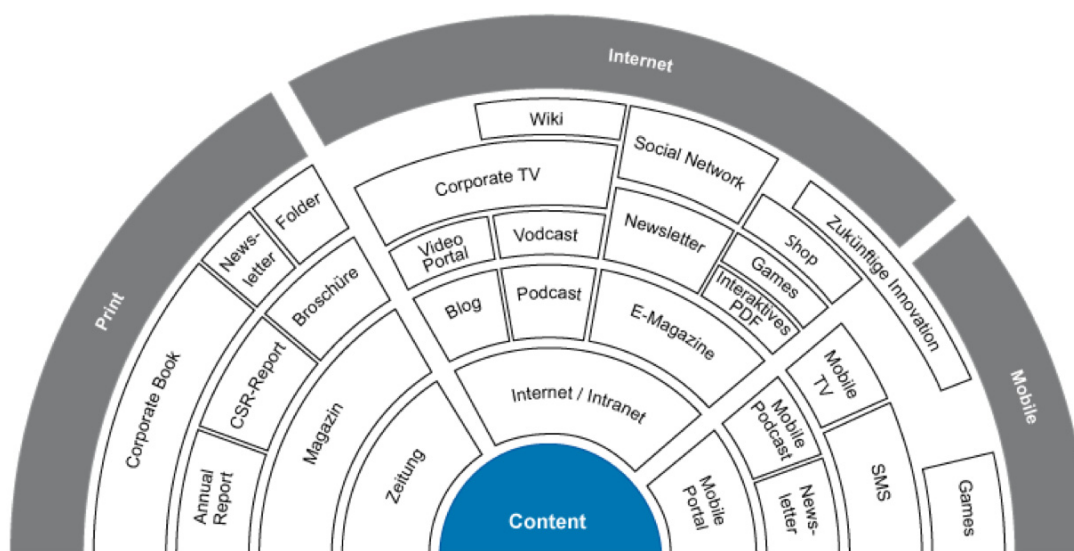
Internet

Print

Mobile

Wiki

Social Network

Corporate TV

Folder

News-letter

Video Portal

Vodcast

Newsletter

Shop

Zukünftige Innovation

Games

Interaktives PDF

Broschüre

Blog

Podcast

E-Magazine

Corporate Book

CSR-Report

Mobile TV

Internet / Intranet

Mobile Podcast

Magazin

Zeitung

Annual Report

SMS

Mobile Portal

News-letter

Games

Content